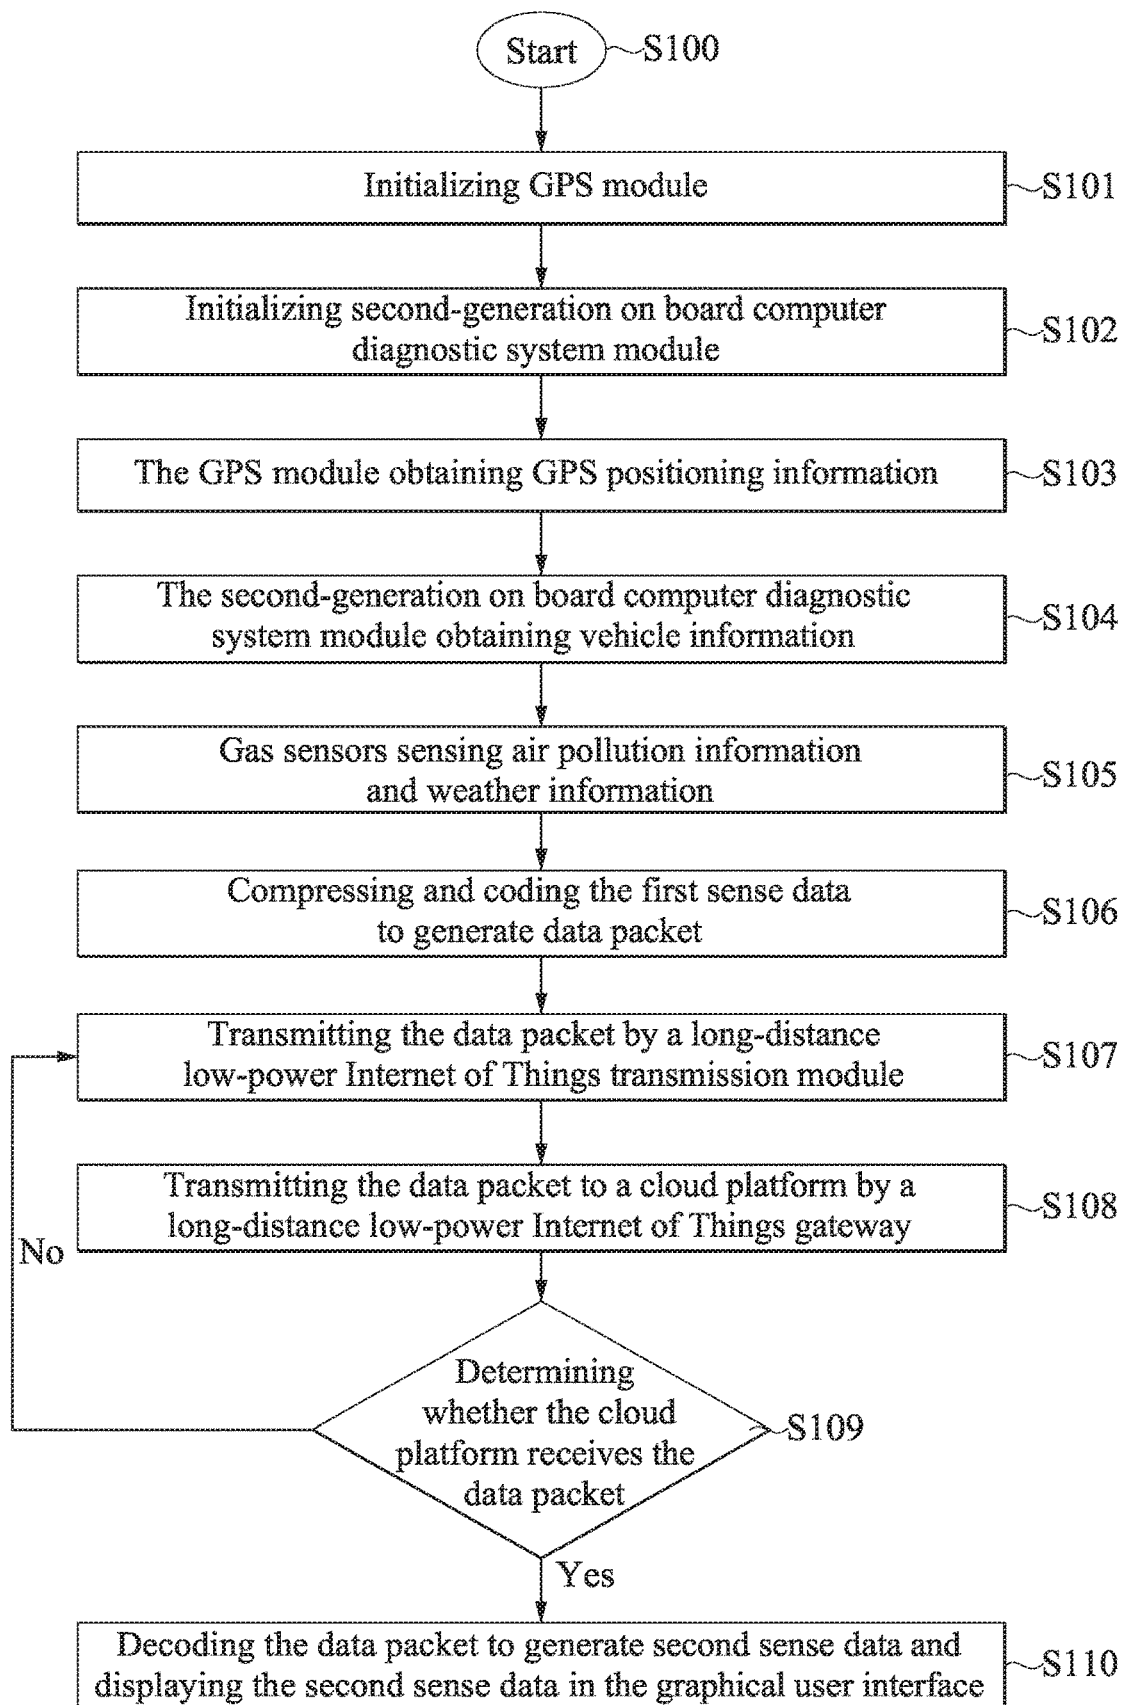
Start S100

Initializing GPS module S101

Initializing second-generation on board computer diagnostic system module S102

The GPS module obtaining GPS positioning information S103

The second-generation on board computer diagnostic system module obtaining vehicle information S104

Gas sensors sensing air pollution information and weather information S105

Compressing and coding the first sense data to generate data packet S106

Transmitting the data packet by a long-distance low-power Internet of Things transmission module S107

Transmitting the data packet to a cloud platform by a long-distance low-power Internet of Things gateway S108

No

Determining whether the cloud platform receives the data packet S109

Yes

Decoding the data packet to generate second sense data and displaying the second sense data in the graphical user interface S110